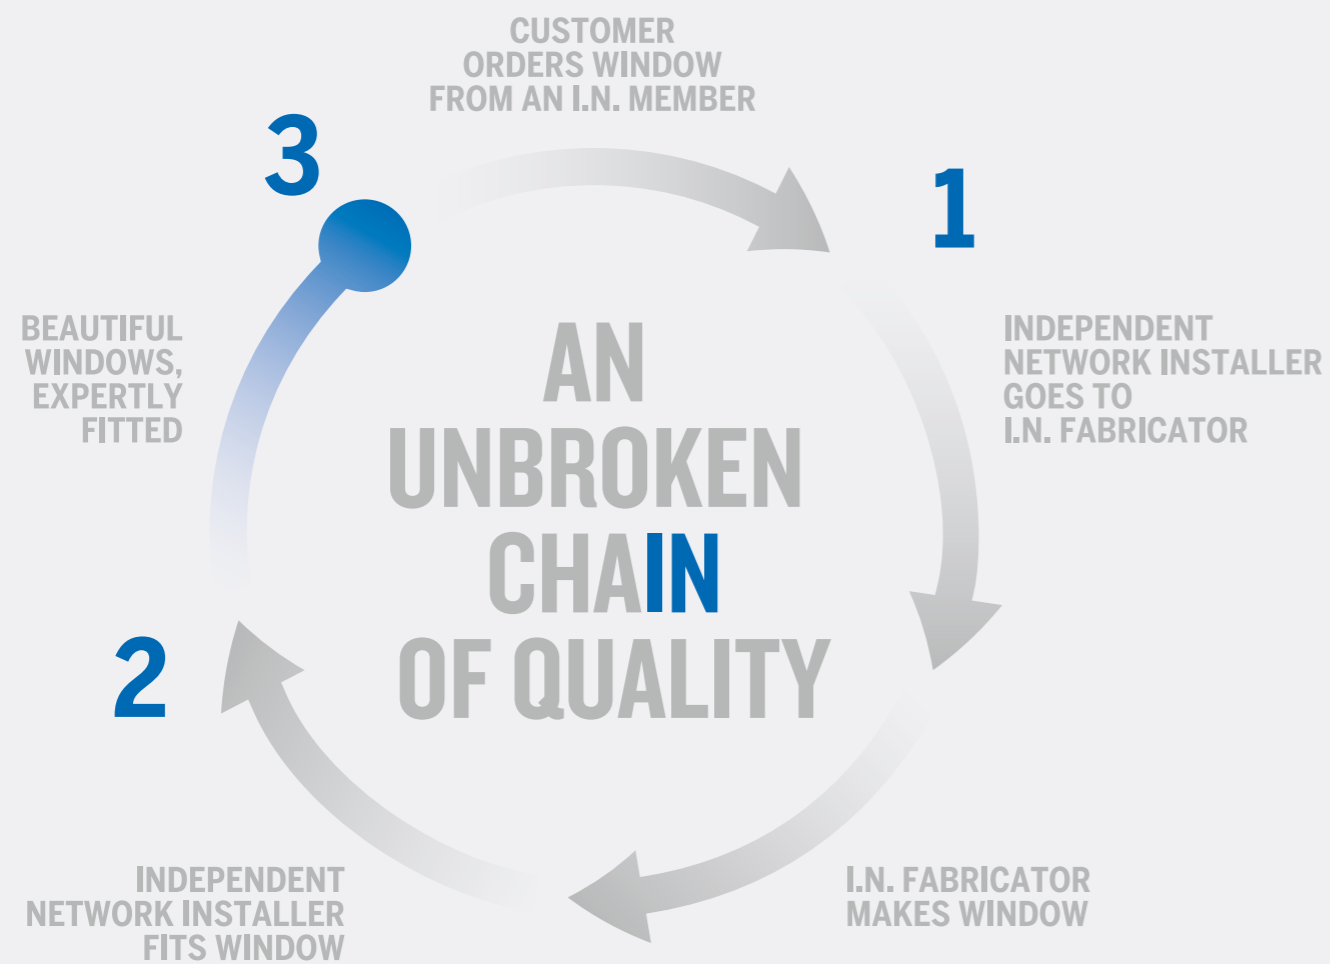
CUSTOMER ORDERS WINDOW FROM AN I.N. MEMBER

1

INDEPENDENT NETWORK INSTALLER GOES TO I.N. FABRICATOR

I.N. FABRICATOR MAKES WINDOW

2

INDEPENDENT NETWORK INSTALLER FITS WINDOW

3

BEAUTIFUL WINDOWS, EXPERTLY FITTED

AN UNBROKEN CHAIN OF QUALITY